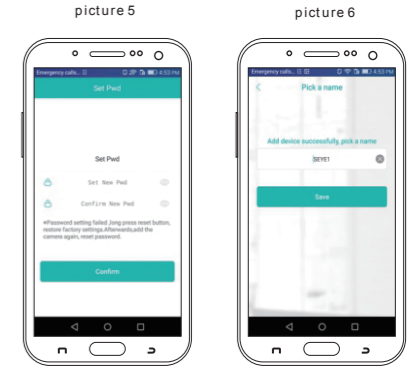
picture 5

Emergency calls... 4:53 PM

Set Pwd

Set Pwd

Set New Pwd

Confirm New Pwd

*Password setting failed ,long press reset button, restore factory settings.Afterwards,add the camera again, reset password.

Confirm

picture 6

Emergency calls... 4:53 PM

<

Pick a name

Add device successfully, pick a name

SEYE1

Save